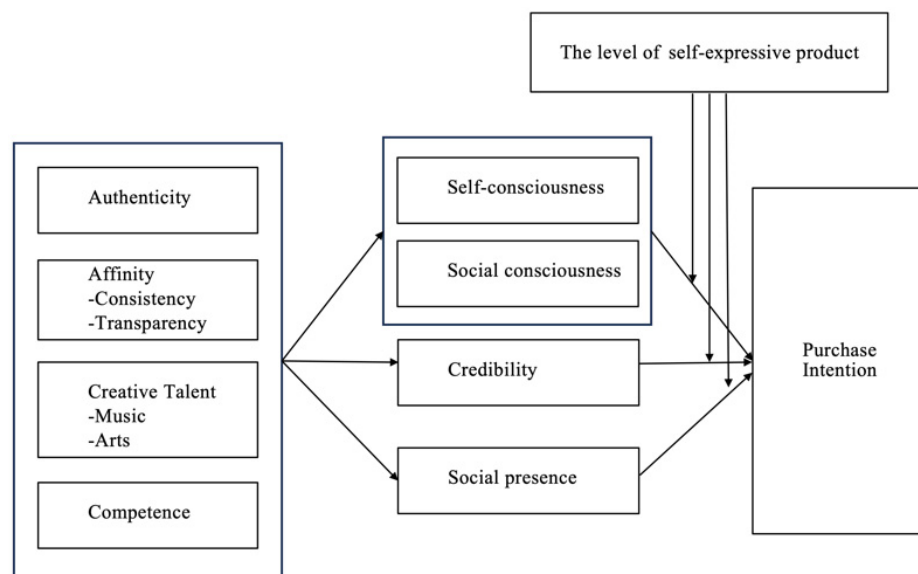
The level of self-expressive product

Authenticity

Affinity
-Consistency
-Transparency

Creative Talent
-Music
-Arts

Competence

Self-consciousness

Social consciousness

Credibility

Social presence

Purchase Intention